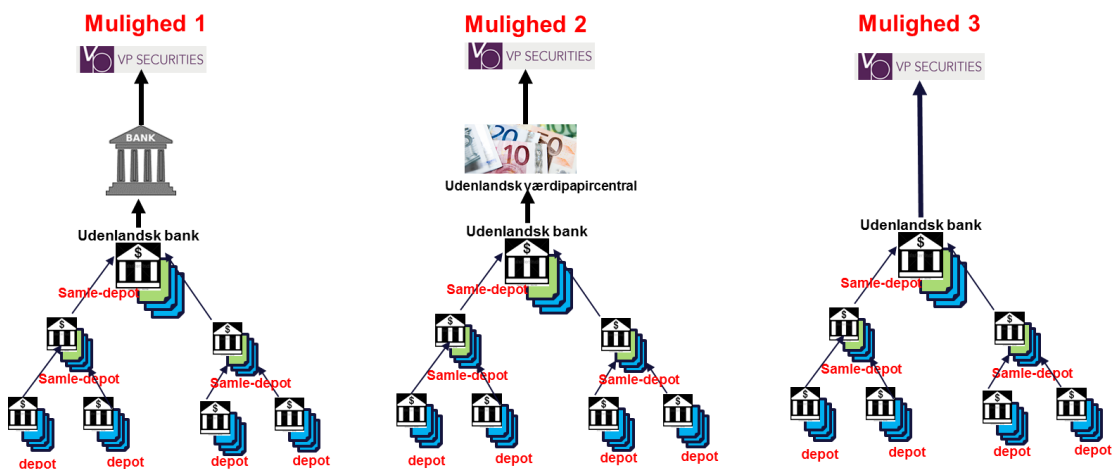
Mulighed 1

VP SECURITIES

BANK

Udenlandsk bank

Samle-depot

Samle-depot

Samle-depot

depot depot depot depot

Mulighed 2

VP SECURITIES

Udenlandsk værdipapircentral

Udenlandsk bank

Samle-depot

Samle-depot

Samle-depot

depot depot depot depot

Mulighed 3

VP SECURITIES

Udenlandsk bank

Samle-depot

Samle-depot

Samle-depot

depot depot depot depot